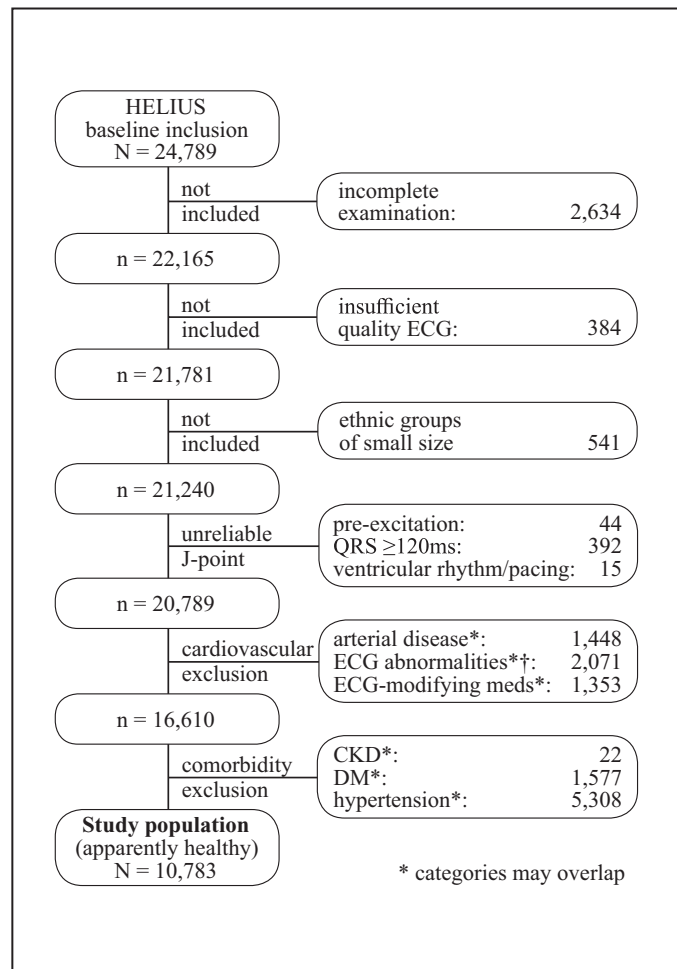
HELIUS
baseline inclusion
N = 24,789

not
included

incomplete
examination: 2,634

n = 22,165

not
included

insufficient
quality ECG: 384

n = 21,781

not
included

ethnic groups
of small size 541

n = 21,240

unreliable
J-point

pre-excitation: 44
QRS ≥120ms: 392
ventricular rhythm/pacing: 15

n = 20,789

cardiovascular
exclusion

arterial disease*: 1,448
ECG abnormalities*†: 2,071
ECG-modifying meds*: 1,353

n = 16,610

comorbidity
exclusion

CKD*: 22
DM*: 1,577
hypertension*: 5,308

**Study population**
(apparently healthy)
N = 10,783

* categories may overlap